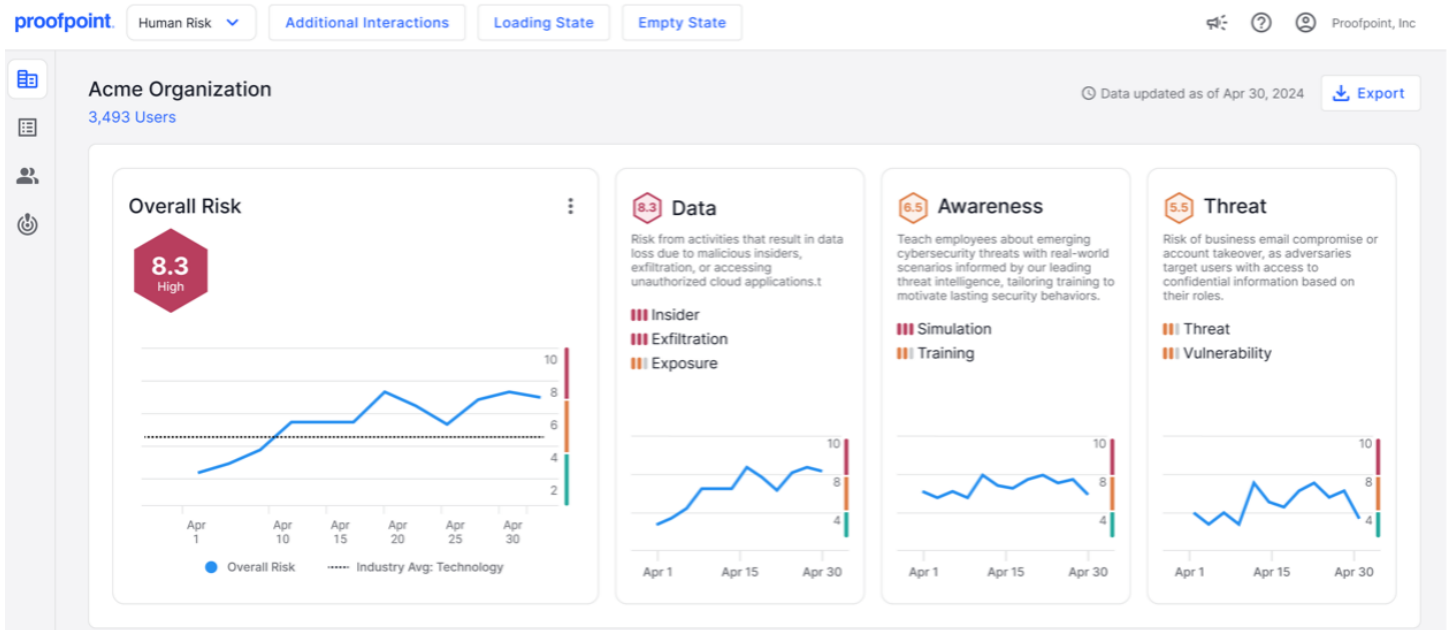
proofpoint. Human Risk Additional Interactions Loading State Empty State Proofpoint, Inc

Acme Organization
3,493 Users

Data updated as of Apr 30, 2024 Export

Overall Risk
8.3
High

10
8
6
4
2

Apr 1 Apr 10 Apr 15 Apr 20 Apr 25 Apr 30

Overall Risk Industry Avg: Technology

8.3 Data
Risk from activities that result in data loss due to malicious insiders, exfiltration, or accessing unauthorized cloud applications.t

Insider
Exfiltration
Exposure

10
8
4
Apr 1 Apr 15 Apr 30

6.5 Awareness
Teach employees about emerging cybersecurity threats with real-world scenarios informed by our leading threat intelligence, tailoring training to motivate lasting security behaviors.

Simulation
Training

10
8
4
Apr 1 Apr 15 Apr 30

5.5 Threat
Risk of business email compromise or account takeover, as adversaries target users with access to confidential information based on their roles.

Threat
Vulnerability

10
8
4
Apr 1 Apr 15 Apr 30